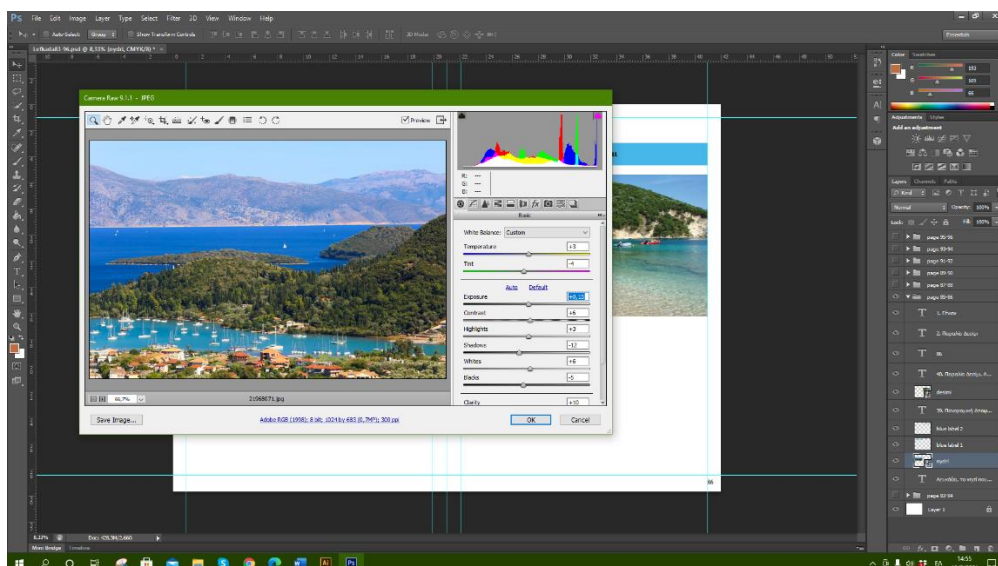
Ps File Edit Image Layer Type Select Filter 3D View Window Help

Auto-Select: Group Show Transform Controls

Lefkada81-96.psd @ 8,33% (nydri, CMYK/8) *

Essentials

Camera Raw 9.1.1 - JPEG

Preview

R: ---
G: ---
B: ---

Basic

White Balance: Custom

Temperature +3

Tint -4

Auto Default

Exposure +0,15

Contrast +6

Highlights +3

Shadows -12

Whites +6

Blacks -5

Clarity +10

66,7%

21568671.jpg

Save Image...

Adobe RGB (1998); 8 bit; 1024 by 683 (0,7MP); 300 ppi

OK Cancel

Color Swatches

R 192
G 103
B 66

Adjustments Styles

Add an adjustment

Layers Channels Paths

Kind

Normal Opacity: 100%

Lock: Fill: 100%

page 95-96

page 93-94

page 91-92

page 89-90

page 87-88

page 85-86

1.Title

2. Περιοχή άσκησ

86

4Ι. Περιοχή άσκησ

desire

9Ι. Περιγραφή ίππαρ

blue label 2

blue label 1

nydri

Ακτοάδα, το ποτάμι του

page 83-84

Layer 1

86

8,33% Doc: 125,9M/2,66G

Mini Bridge Timeline

14:55